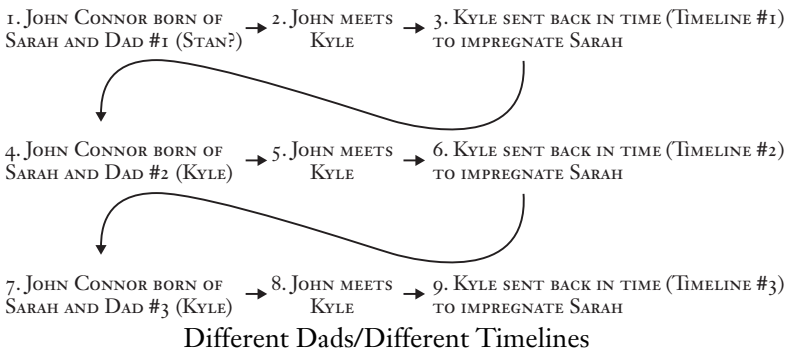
1. John Connor born of Sarah and Dad #1 (Stan?)
2. John meets Kyle
3. Kyle sent back in time (Timeline #1) to impregnate Sarah

4. John Connor born of Sarah and Dad #2 (Kyle)
5. John meets Kyle
6. Kyle sent back in time (Timeline #2) to impregnate Sarah

7. John Connor born of Sarah and Dad #3 (Kyle)
8. John meets Kyle
9. Kyle sent back in time (Timeline #3) to impregnate Sarah

Different Dads/Different Timelines